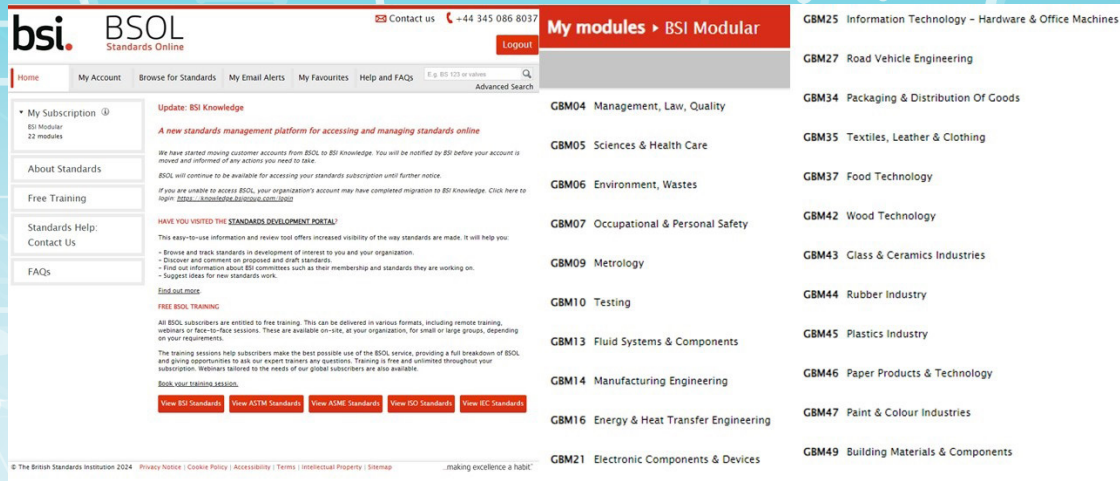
bsi. BSOL
Standards Online

Contact us +44 345 086 8037
Logout

Home | My Account | Browse for Standards | My Email Alerts | My Favourites | Help and FAQs
E.g. BS 123 or valves
Advanced Search

My Subscription
BSI Modular
22 modules

About Standards

Free Training

Standards Help: Contact Us

FAQs

Update: BSI Knowledge

A new standards management platform for accessing and managing standards online

We have started moving customer accounts from BSOL to BSI Knowledge. You will be notified by BSI before your account is moved and informed of any actions you need to take.

BSOL will continue to be available for accessing your standards subscription until further notice.

If you are unable to access BSOL, your organization's account may have completed migration to BSI Knowledge. Click here to login: https://knowledge.bsigroup.com/login

HAVE YOU VISITED THE STANDARDS DEVELOPMENT PORTAL?

This easy-to-use information and review tool offers increased visibility of the way standards are made. It will help you:

- Browse and track standards in development of interest to you and your organization.
- Discover and comment on proposed and draft standards.
- Find out information about BSI committees such as their membership and standards they are working on.
- Suggest ideas for new standards work.

Find out more.

FREE BSOL TRAINING

All BSOL subscribers are entitled to free training. This can be delivered in various formats, including remote training, webinars or face-to-face sessions. These are available on-site, at your organization, for small or large groups, depending on your requirements.

The training sessions help subscribers make the best possible use of the BSOL service, providing a full breakdown of BSOL and giving opportunities to ask our expert trainers any questions. Training is free and unlimited throughout your subscription. Webinars tailored to the needs of our global subscribers are also available.

Book your training session.

View BSI Standards | View ASTM Standards | View ASME Standards | View ISO Standards | View IEC Standards

© The British Standards Institution 2024 Privacy Notice | Cookie Policy | Accessibility | Terms | Intellectual Property | Sitemap ...making excellence a habit.

My modules ▸ BSI Modular

GBM04 Management, Law, Quality
GBM05 Sciences & Health Care
GBM06 Environment, Wastes
GBM07 Occupational & Personal Safety
GBM09 Metrology
GBM10 Testing
GBM13 Fluid Systems & Components
GBM14 Manufacturing Engineering
GBM16 Energy & Heat Transfer Engineering
GBM21 Electronic Components & Devices

GBM25 Information Technology - Hardware & Office Machines
GBM27 Road Vehicle Engineering
GBM34 Packaging & Distribution Of Goods
GBM35 Textiles, Leather & Clothing
GBM37 Food Technology
GBM42 Wood Technology
GBM43 Glass & Ceramics Industries
GBM44 Rubber Industry
GBM45 Plastics Industry
GBM46 Paper Products & Technology
GBM47 Paint & Colour Industries
GBM49 Building Materials & Components